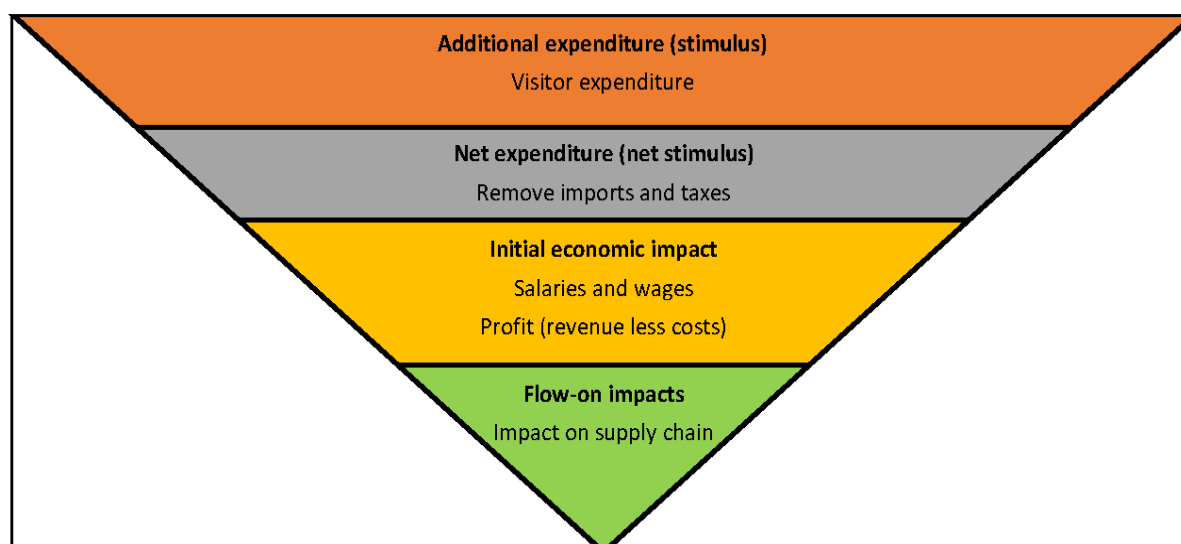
Additional expenditure (stimulus)
Visitor expenditure

Net expenditure (net stimulus)
Remove imports and taxes

Initial economic impact
Salaries and wages
Profit (revenue less costs)

Flow-on impacts
Impact on supply chain